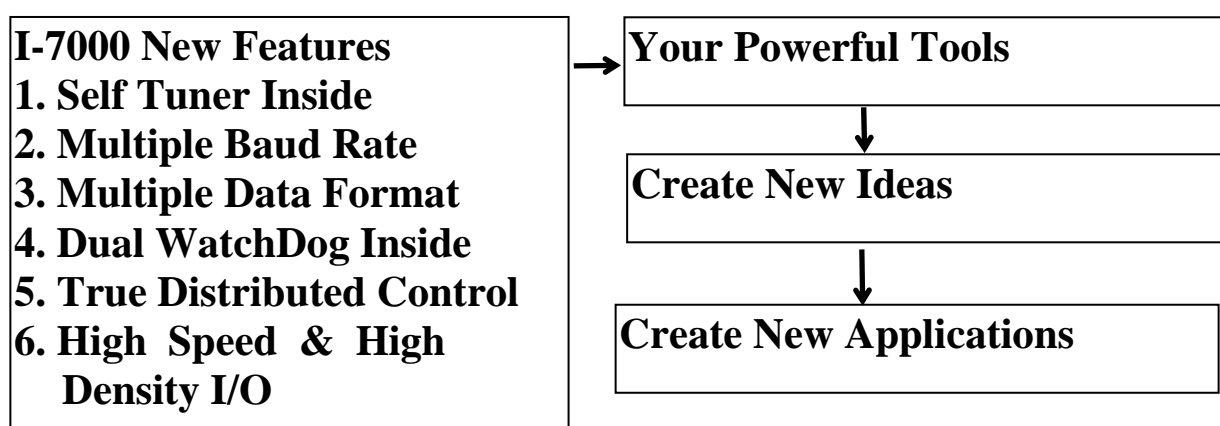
I-7000 New Features
1. Self Tuner Inside
2. Multiple Baud Rate
3. Multiple Data Format
4. Dual WatchDog Inside
5. True Distributed Control
6. High Speed & High Density I/O

Your Powerful Tools

Create New Ideas

Create New Applications